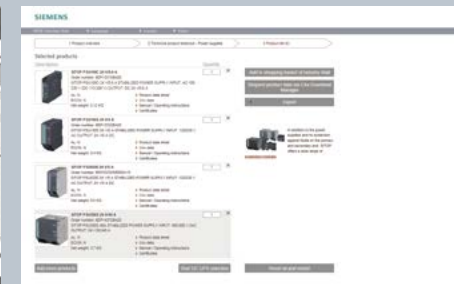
SIEMENS

1 Product selection

2 Technical product selection - Power supplies

3 Product list

Selected products

Description

Quantity

Add to shopping basket of Industry Mall

Request product data via the Download Manager

Import

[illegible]

Product data sheet
CAx data
Manual / Operating instructions
Certificates

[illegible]

Product data sheet
CAx data
Manual / Operating instructions
Certificates

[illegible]

Product data sheet
CAx data
Manual / Operating instructions
Certificates

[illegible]

Product data sheet
CAx data
Manual / Operating instructions
Certificates

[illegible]

Add more products

Start UPS selection

Return to start

Reset all selected